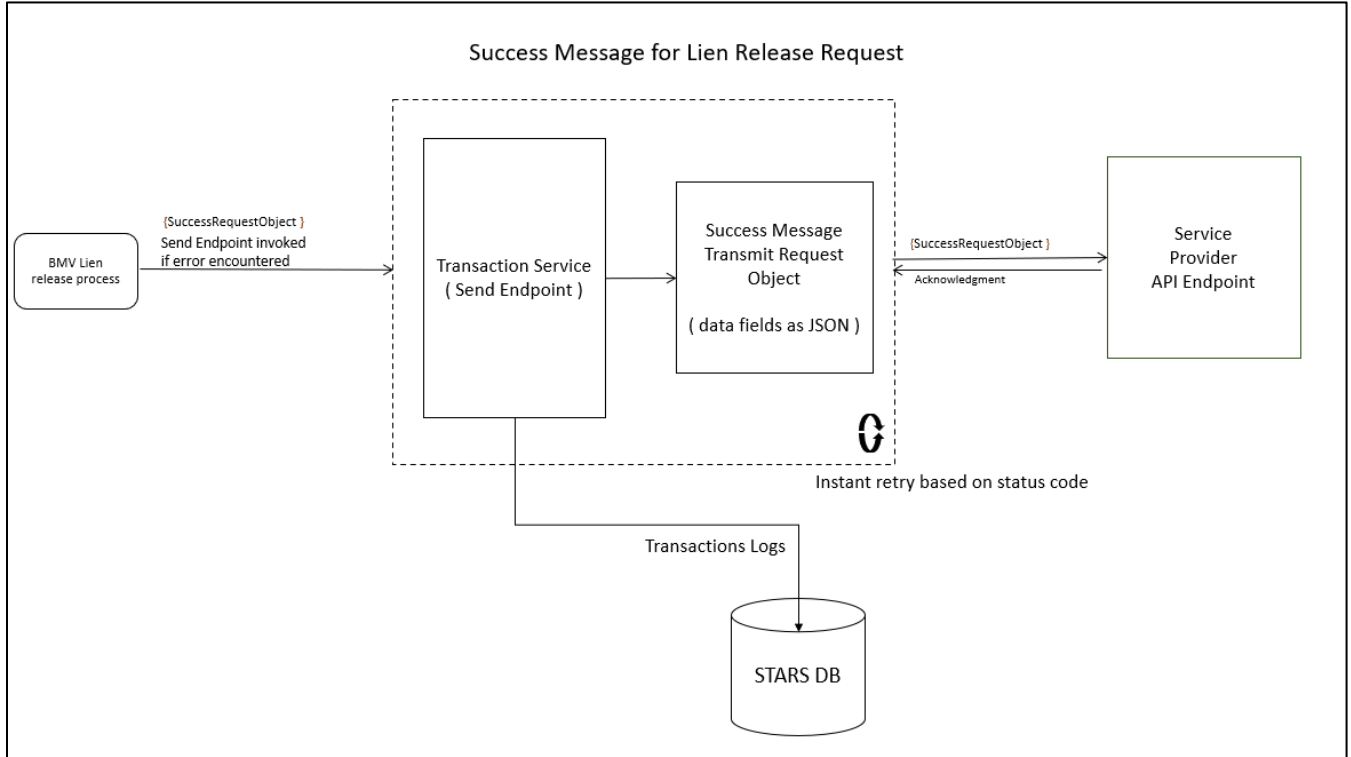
Success Message for Lien Release Request

BMV Lien release process

{SuccessRequestObject }
Send Endpoint invoked if error encountered

Transaction Service
( Send Endpoint )

Success Message Transmit Request Object

( data fields as JSON )

{SuccessRequestObject }

Acknowledgment

Service Provider API Endpoint

Instant retry based on status code

Transactions Logs

STARS DB